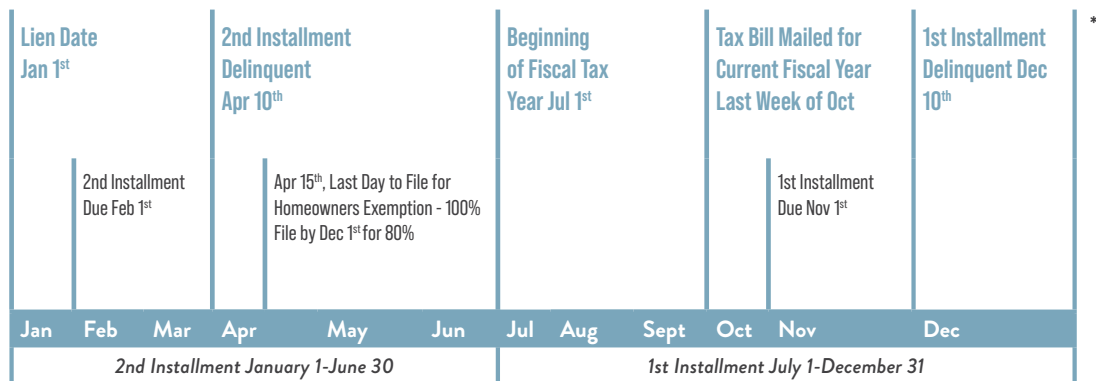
Lien Date Jan 1$^{st}$

2nd Installment Delinquent Apr 10$^{th}$

Beginning of Fiscal Tax Year Jul 1$^{st}$

Tax Bill Mailed for Current Fiscal Year Last Week of Oct

1st Installment Delinquent Dec 10$^{th}$

*

2nd Installment Due Feb 1$^{st}$

Apr 15$^{th}$, Last Day to File for Homeowners Exemption - 100% File by Dec 1$^{st}$ for 80%

1st Installment Due Nov 1$^{st}$

Jan Feb Mar Apr May Jun Jul Aug Sept Oct Nov Dec

2nd Installment January 1-June 30

1st Installment July 1-December 31